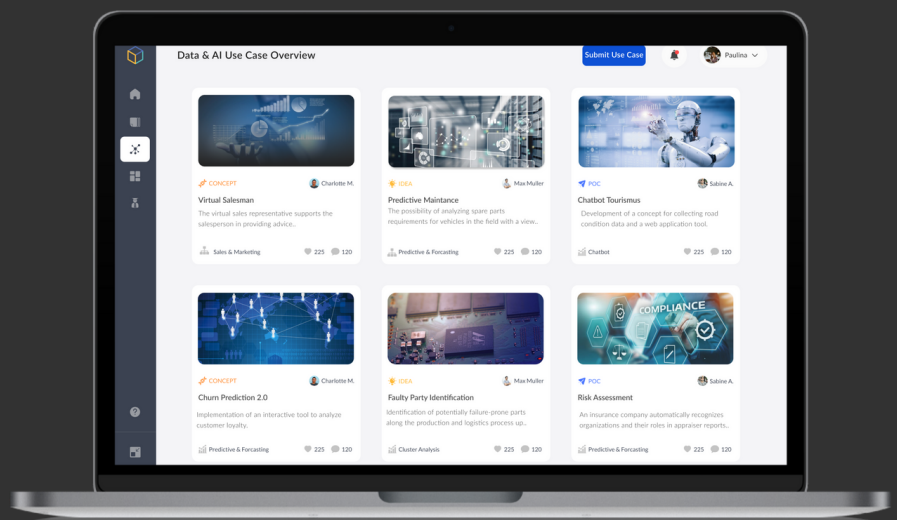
Data & AI Use Case Overview

Submit Use Case

Paulina

CONCEPT
Charlotte M.
Virtual Salesman
The virtual sales representative supports the salesperson in providing advice..
Sales & Marketing
225
120

IDEA
Max Muller
Predictive Maintance
The possibility of analyzing spare parts requirements for vehicles in the field with a view..
Predictive & Forcasting
225
120

POC
Sabine A.
Chatbot Tourismus
Development of a concept for collecting road condition data and a web application tool.
Chatbot
225
120

CONCEPT
Charlotte M.
Churn Prediction 2.0
Implementation of an interactive tool to analyze customer loyalty.
Predictive & Forcasting
225
120

IDEA
Max Muller
Faulty Party Identification
Identification of potentially failure-prone parts along the production and logistics process up..
Cluster Analysis
225
120

POC
Sabine A.
COMPLIANCE
Risk Assessment
An insurance company automatically recognizes organizations and their roles in appraiser reports..
Predictive & Forcasting
225
120